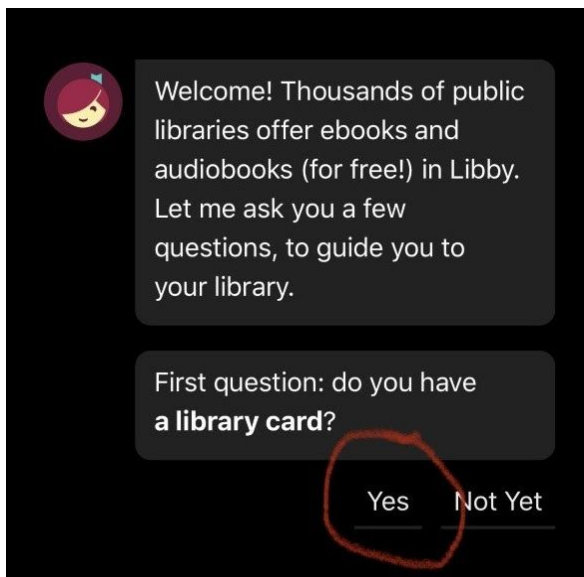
Welcome! Thousands of public libraries offer ebooks and audiobooks (for free!) in Libby. Let me ask you a few questions, to guide you to your library.

First question: do you have **a library card**?

Yes

Not Yet